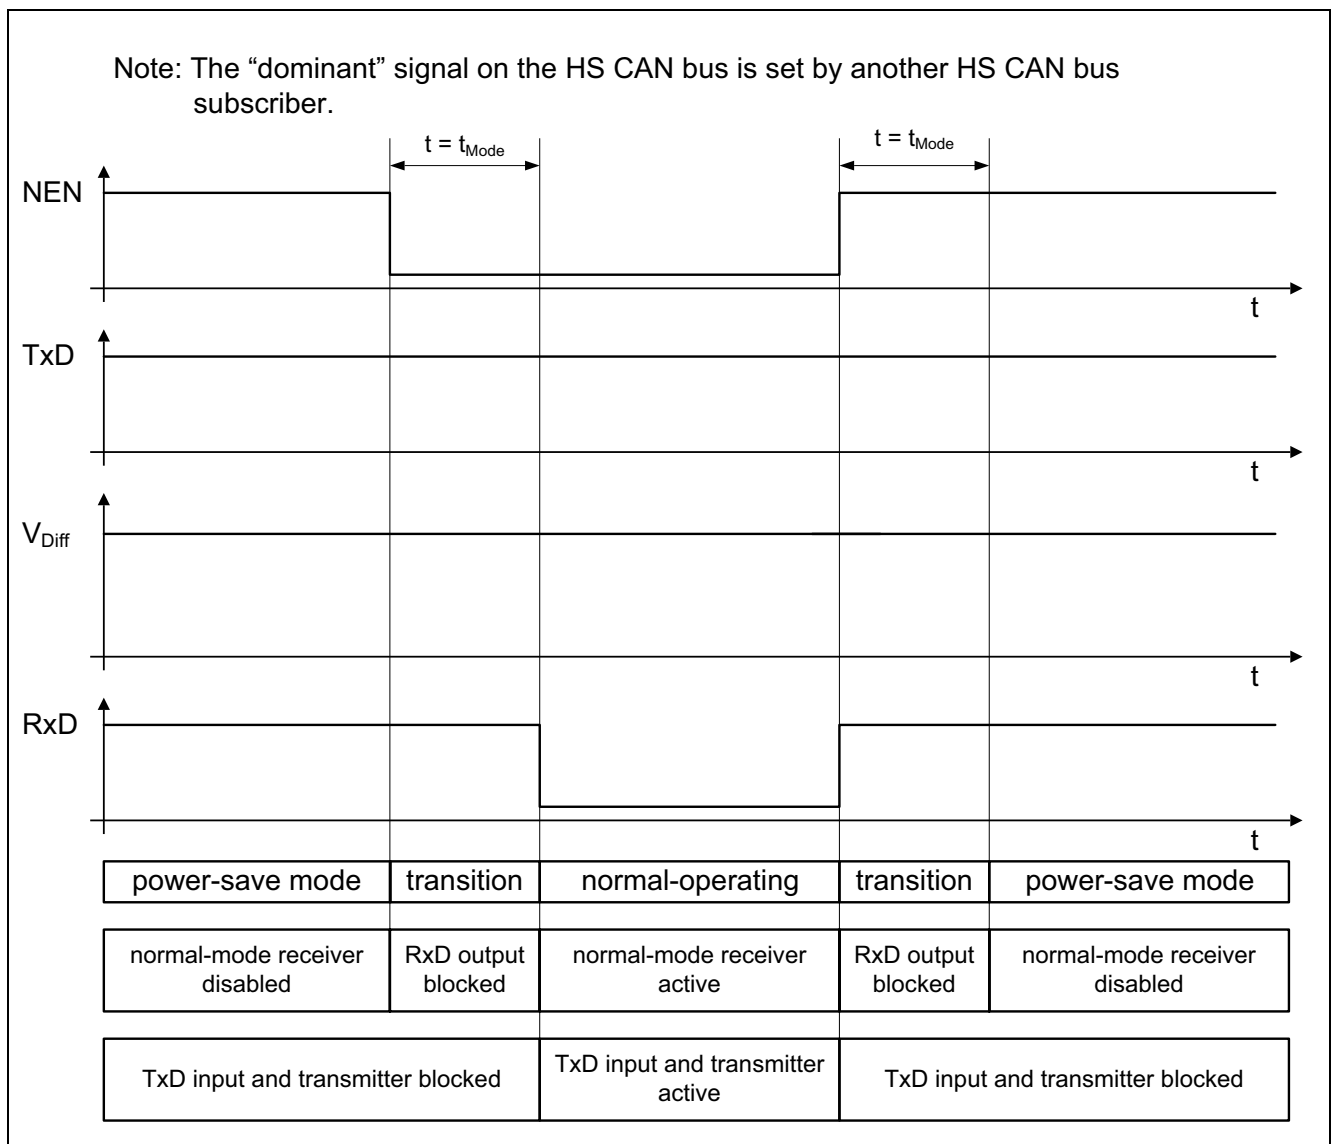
Note: The “dominant” signal on the HS CAN bus is set by another HS CAN bus subscriber.

$t = t_{Mode}$

$t = t_{Mode}$

NEN

t

TxD

t

$V_{Diff}$

t

RxD

t

| power-save mode | transition | normal-operating | transition | power-save mode |
|---|---|---|---|---|
| normal-mode receiver disabled | RxD output blocked | normal-mode receiver active | RxD output blocked | normal-mode receiver disabled |

| TxD input and transmitter blocked | TxD input and transmitter active | TxD input and transmitter blocked |
|---|---|---|